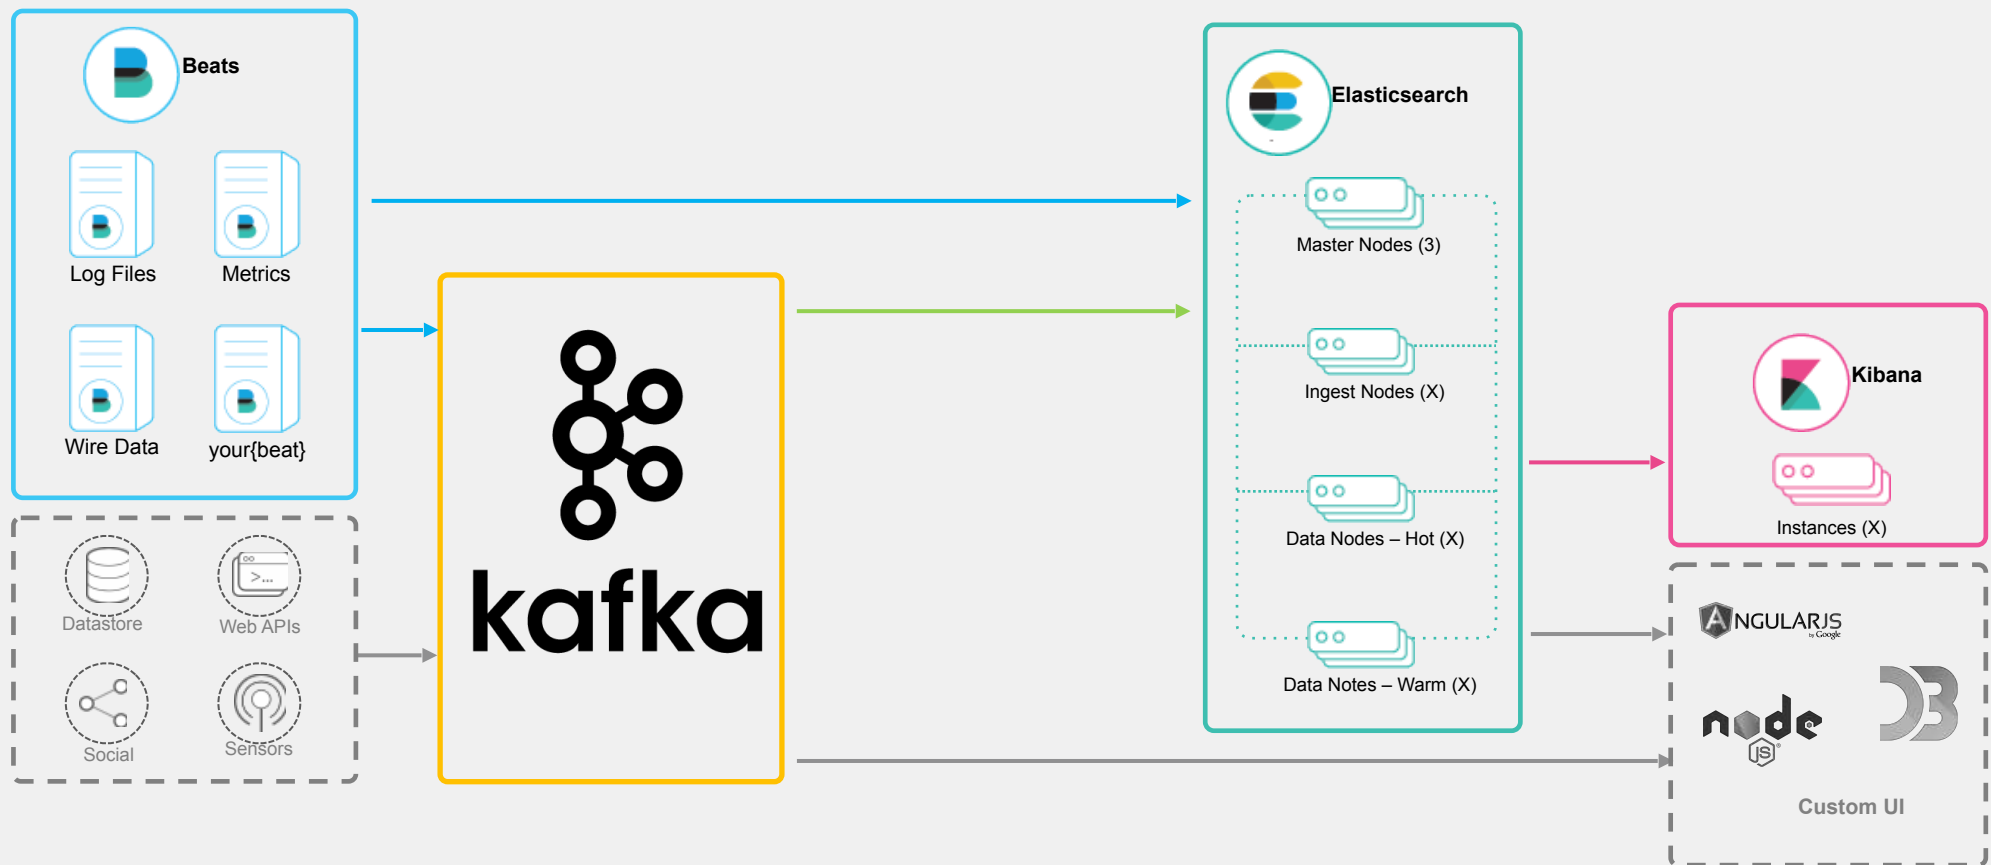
Beats

Log Files

Metrics

Wire Data

your{beat}

Datastore

Web APIs

Social

Sensors

kafka

Elasticsearch

Master Nodes (3)

Ingest Nodes (X)

Data Nodes – Hot (X)

Data Notes – Warm (X)

Kibana

Instances (X)

ANGULARJS
by Google

node JS

D3

Custom UI